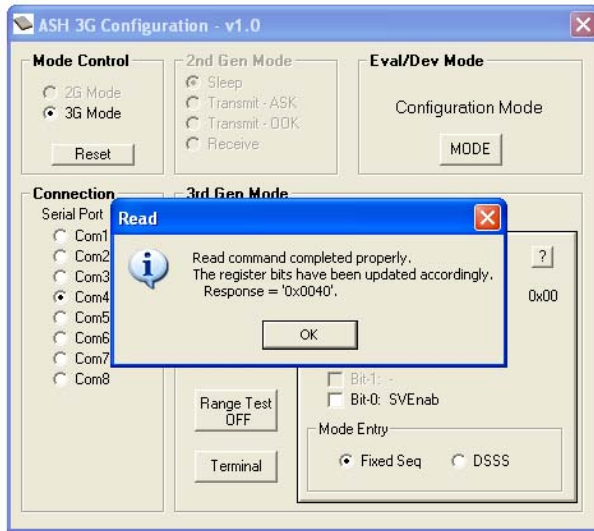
ASH 3G Configuration - v1.0

Mode Control
2G Mode
3G Mode
Reset

2nd Gen Mode
Sleep
Transmit - ASK
Transmit - OOK
Receive

Eval/Dev Mode
Configuration Mode
MODE

Connection
Serial Port
Com1
Com2
Com3
Com4
Com5
Com6
Com7
Com8

3rd Gen Mode

Read
Read command completed properly.
The register bits have been updated accordingly.
Response = '0x0040'.
OK

?
0x00

Bit-1: -
Bit-0: SVEnab

Range Test OFF

Terminal

Mode Entry
Fixed Seq
DSSS